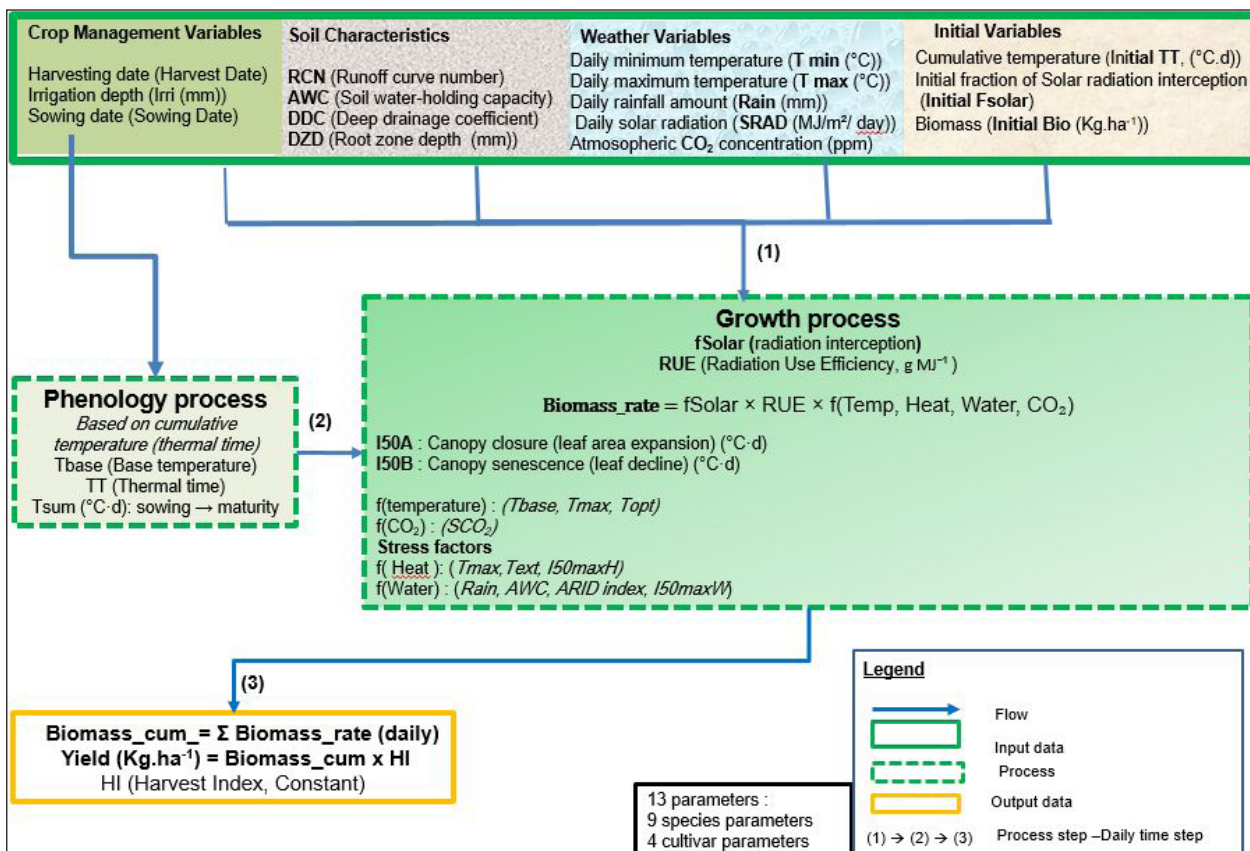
**Crop Management Variables**

Harvesting date (Harvest Date)
Irrigation depth (Irri (mm))
Sowing date (Sowing Date)

**Soil Characteristics**

**RCN** (Runoff curve number)
**AWC** (Soil water-holding capacity)
**DDC** (Deep drainage coefficient)
**DZD** (Root zone depth (mm))

**Weather Variables**

Daily minimum temperature (**T min** (°C))
Daily maximum temperature (**T max** (°C))
Daily rainfall amount (**Rain** (mm))
Daily solar radiation (**SRAD** (MJ/m²/ day))
Atmospheric $CO_2$ concentration (ppm)

**Initial Variables**

Cumulative temperature (In**itial TT**, (°C.d))
Initial fraction of Solar radiation interception (**Initial Fsolar**)
Biomass (**Initial Bio** (Kg.ha$^{-1}$))

(1)

**Growth process**
**fSolar (**radiation interception**)**
**RUE** (Radiation Use Efficiency, g MJ$^{-1}$ )

**Biomass_rate** = fSolar × RUE × f(Temp, Heat, Water, $CO_2$)

**I50A** : Canopy closure (leaf area expansion) (°C·d)
**I50B** : Canopy senescence (leaf decline) (°C·d)

f(temperature) : *(Tbase, Tmax, Topt)*
f($CO_2$) : *($SCO_2$)*
**Stress factors**
f( Heat ): (*Tmax,Text, I50maxH)*
f(Water) : (*Rain, AWC, ARID index, I50maxW*)

**Phenology process**
*Based on cumulative temperature (thermal time)*
Tbase (Base temperature)
TT (Thermal time)
Tsum (°C·d): sowing → maturity

(2)

(3)

**Biomass_cum_= Σ Biomass_rate (daily)**
**Yield (Kg.ha$^{-1}$) = Biomass_cum x HI**
HI (Harvest Index, Constant)

13 parameters :
9 species parameters
4 cultivar parameters

**Legend**

Flow
Input data
Process
Output data
(1) → (2) → (3) Process step –Daily time step